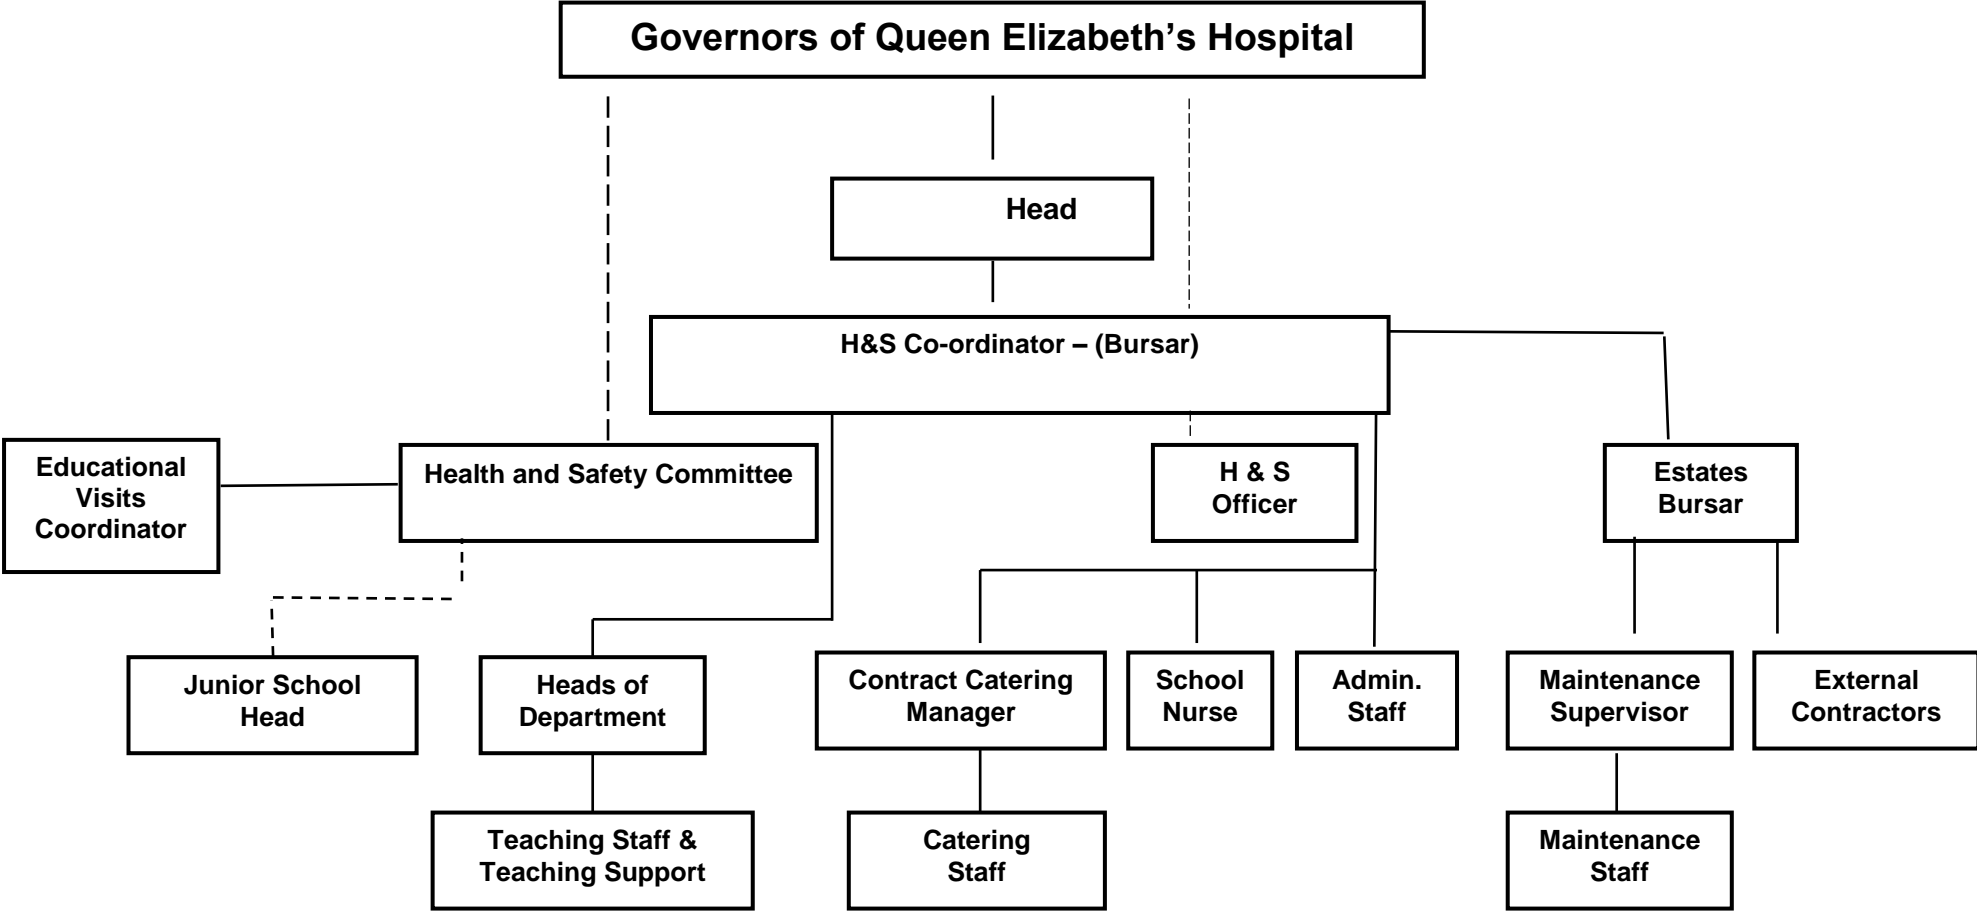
Governors of Queen Elizabeth's Hospital

Head

H&S Co-ordinator – (Bursar)

Educational Visits Coordinator

Health and Safety Committee

H & S Officer

Estates Bursar

Junior School Head

Heads of Department

Contract Catering Manager

School Nurse

Admin. Staff

Maintenance Supervisor

External Contractors

Teaching Staff & Teaching Support

Catering Staff

Maintenance Staff